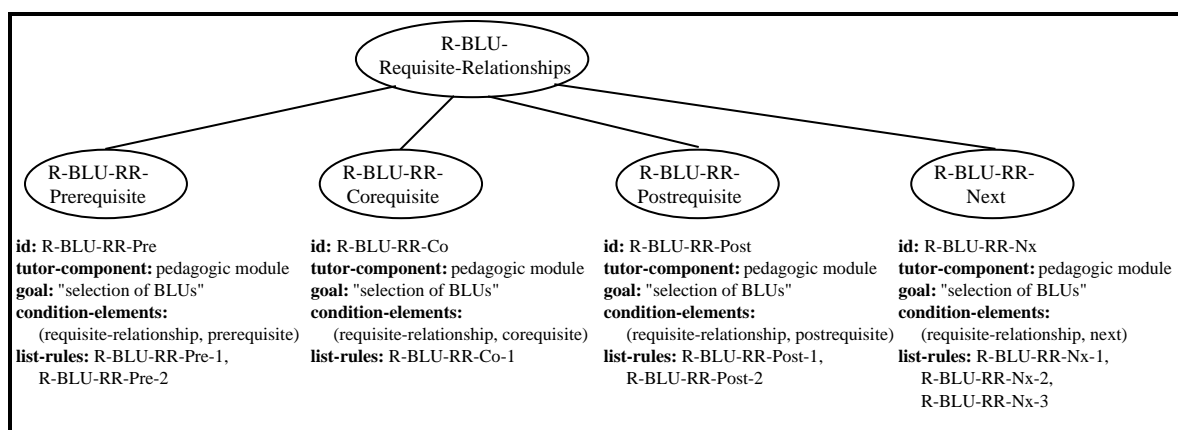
R-BLU-Requisite-Relationships

R-BLU-RR-Prerequisite

id: R-BLU-RR-Pre
tutor-component: pedagogic module
goal: "selection of BLUs"
condition-elements: (requisite-relationship, prerequisite)
list-rules: R-BLU-RR-Pre-1, R-BLU-RR-Pre-2

R-BLU-RR-Corequisite

id: R-BLU-RR-Co
tutor-component: pedagogic module
goal: "selection of BLUs"
condition-elements: (requisite-relationship, corequisite)
list-rules: R-BLU-RR-Co-1

R-BLU-RR-Postrequisite

id: R-BLU-RR-Post
tutor-component: pedagogic module
goal: "selection of BLUs"
condition-elements: (requisite-relationship, postrequisite)
list-rules: R-BLU-RR-Post-1, R-BLU-RR-Post-2

R-BLU-RR-Next

id: R-BLU-RR-Nx
tutor-component: pedagogic module
goal: "selection of BLUs"
condition-elements: (requisite-relationship, next)
list-rules: R-BLU-RR-Nx-1, R-BLU-RR-Nx-2, R-BLU-RR-Nx-3